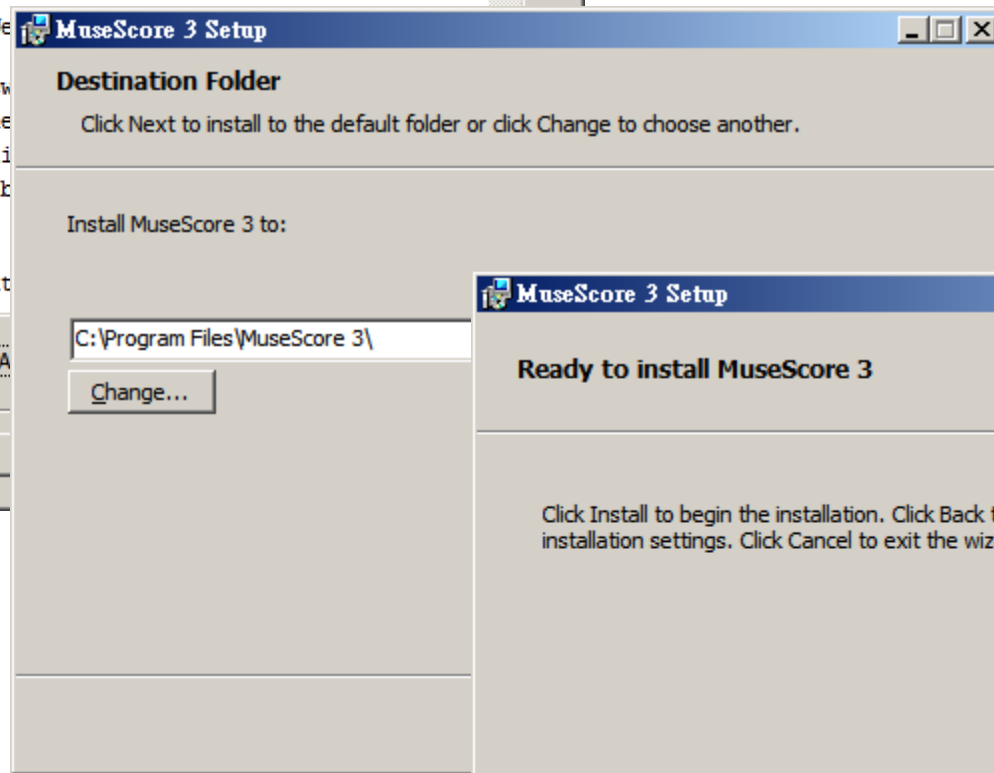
MuseScore 3 Setup

Destination Folder

Click Next to install to the default folder or click Change to choose another.

Install MuseScore 3 to:

C:\Program Files\MuseScore 3\

Change...

MuseScore 3 Setup

Ready to install MuseScore 3

Click Install to begin the installation. Click Back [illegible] installation settings. Click Cancel to exit the wiz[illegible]